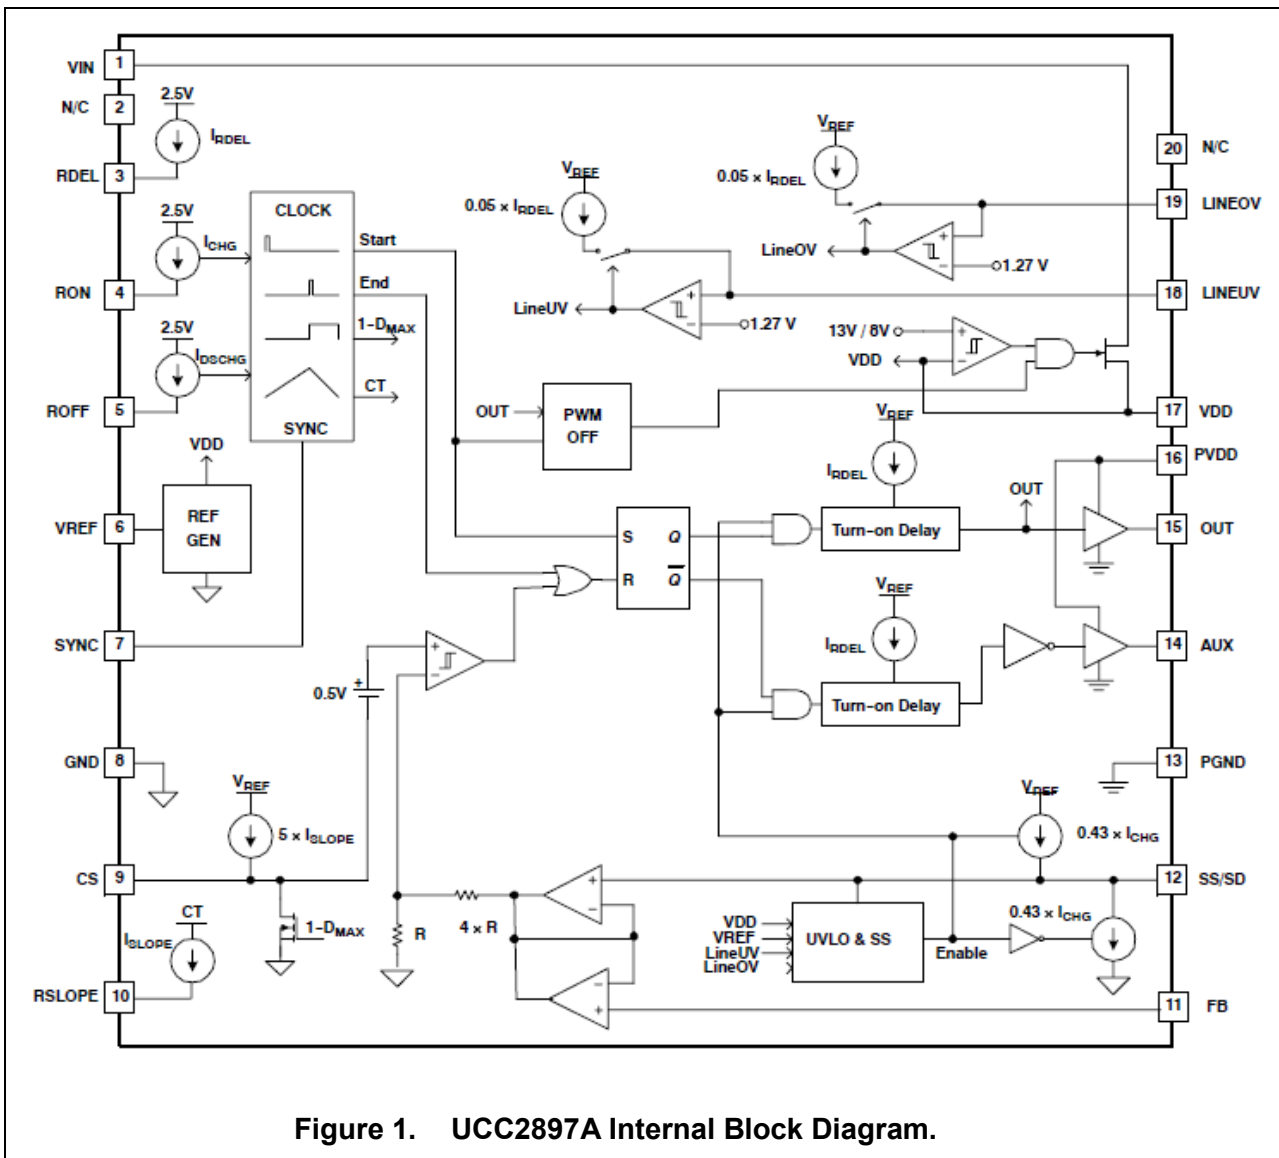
VIN 1
N/C 2
2.5V
$I_{RDEL}$
RDEL 3
2.5V
$I_{CHG}$
RON 4
2.5V
$I_{DSCHG}$
ROFF 5
VDD
REF GEN
VREF 6
SYNC 7
GND 8
$V_{REF}$
$5 \times I_{SLOPE}$
CS 9
CT
$I_{SLOPE}$
RSLOPE 10
CLOCK
Start
End
$1-D_{MAX}$
CT
SYNC
$V_{REF}$
$0.05 \times I_{RDEL}$
LineUV
1.27 V
$V_{REF}$
$0.05 \times I_{RDEL}$
LineOV
1.27 V
13V / 8V
VDD
OUT
PWM OFF
$V_{REF}$
$I_{RDEL}$
S
Q
R
$\overline{Q}$
Turn-on Delay
OUT
$V_{REF}$
$I_{RDEL}$
Turn-on Delay
0.5V
$1-D_{MAX}$
R
$4 \times R$
VDD
VREF
LineUV
LineOV
UVLO & SS
Enable
$V_{REF}$
$0.43 \times I_{CHG}$
$0.43 \times I_{CHG}$
20 N/C
19 LINEOV
18 LINEUV
17 VDD
16 PVDD
15 OUT
14 AUX
13 PGND
12 SS/SD
11 FB

Figure 1. UCC2897A Internal Block Diagram.